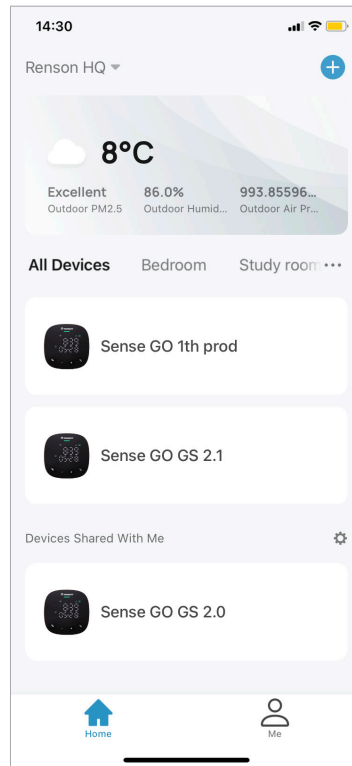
14:30

Renson HQ

8°C

Excellent
Outdoor PM2.5

86.0%
Outdoor Humid...

993.85596...
Outdoor Air Pr...

All Devices Bedroom Study room ...

Sense GO 1th prod

Sense GO GS 2.1

Devices Shared With Me

Sense GO GS 2.0

Home

Me